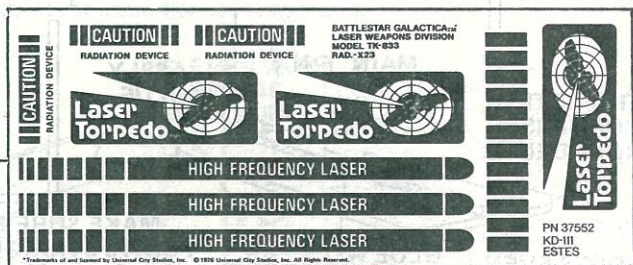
CAUTION
RADIATION DEVICE

CAUTION
RADIATION DEVICE

CAUTION
RADIATION DEVICE

BATTLESTAR GALACTICA™
LASER WEAPONS DIVISION
MODEL TK-833
RAD.-X23

Laser Torpedo™

Laser Torpedo™

Laser Torpedo™

HIGH FREQUENCY LASER

HIGH FREQUENCY LASER

HIGH FREQUENCY LASER

PN 37552
KD-111
ESTES

*Trademarks of and licensed by Universal City Studios, Inc. ©1978 Universal City Studios, Inc. All Rights Reserved.